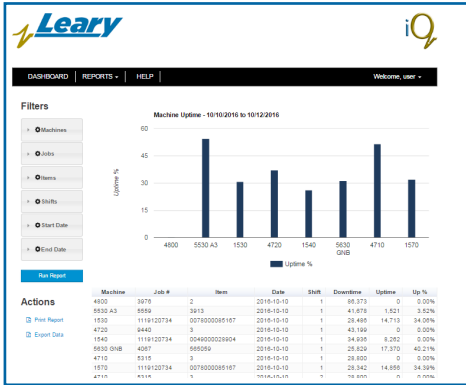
Leary

iQ

DASHBOARD REPORTS HELP Welcome, user

Filters

+ Machines

+ Jobs

+ Items

+ Shifts

+ Start Date

+ End Date

Run Report

Actions

Print Report

Export Data

Machine Uptime - 10/10/2016 to 10/12/2016

Uptime %

60

45

30

15

0

4800 5530 A3 1530 4720 1540 5630 GNB 4710 1570

Uptime %

| Machine | Job # | Item | Date | Shift | Downtime | Uptime | Up % |
|---|---|---|---|---|---|---|---|
| 4800 | 3976 | 2 | 2016-10-10 | 1 | 86,373 | 0 | 0.00% |
| 5530 A3 | 5559 | 3913 | 2016-10-10 | 1 | 41,679 | 1,521 | 3.52% |
| 1530 | 1119120734 | 0078000085167 | 2016-10-10 | 1 | 28,495 | 14,713 | 34.06% |
| 4720 | 9440 | 3 | 2016-10-10 | 1 | 43,199 | 0 | 0.00% |
| 1540 | 1119120734 | 0049000028904 | 2016-10-10 | 1 | 34,936 | 8,262 | 0.00% |
| 5630 GNB | 4067 | 565059 | 2016-10-10 | 1 | 25,829 | 17,370 | 40.21% |
| 4710 | 5315 | 3 | 2016-10-10 | 1 | 28,800 | 0 | 0.00% |
| 1570 | 1119120734 | 0078000085167 | 2016-10-10 | 1 | 28,342 | 14,856 | 34.39% |
| 4710 | 5315 | 3 | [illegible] | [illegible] | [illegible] | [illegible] | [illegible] |